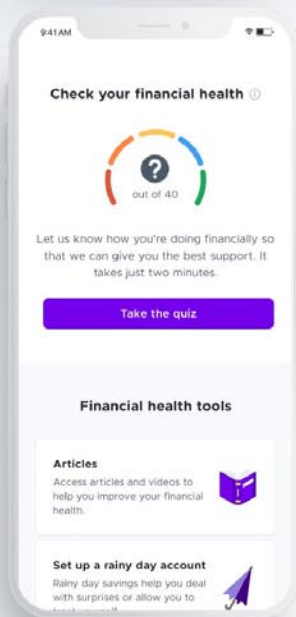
9:41 AM

Check your financial health ⓘ

?

out of 40

Let us know how you're doing financially so that we can give you the best support. It takes just two minutes.

Take the quiz

Financial health tools

Articles

Access articles and videos to help you improve your financial health.

Set up a rainy day account

Rainy day savings help you deal with surprises or allow you to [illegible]